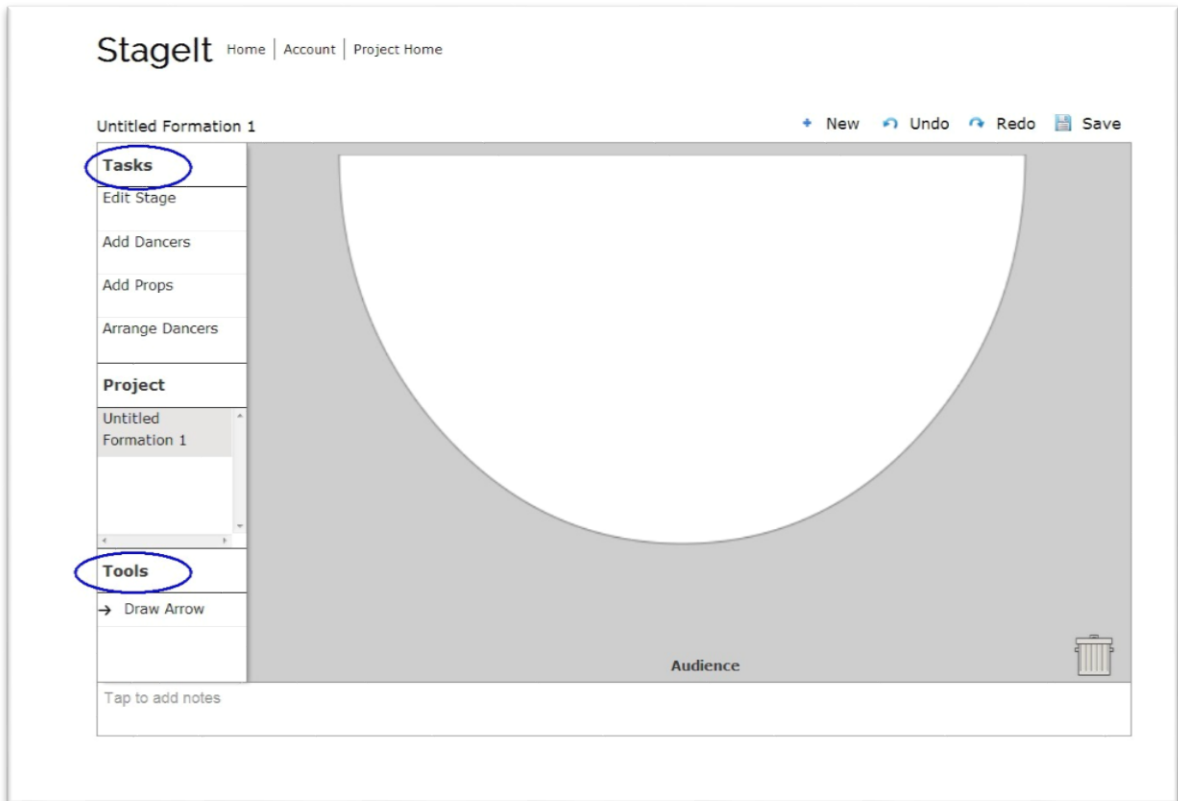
StageIt Home | Account | Project Home

Untitled Formation 1

+ New Undo Redo Save

Tasks

Edit Stage

Add Dancers

Add Props

Arrange Dancers

Project

Untitled Formation 1

Tools

→ Draw Arrow

Audience

Tap to add notes